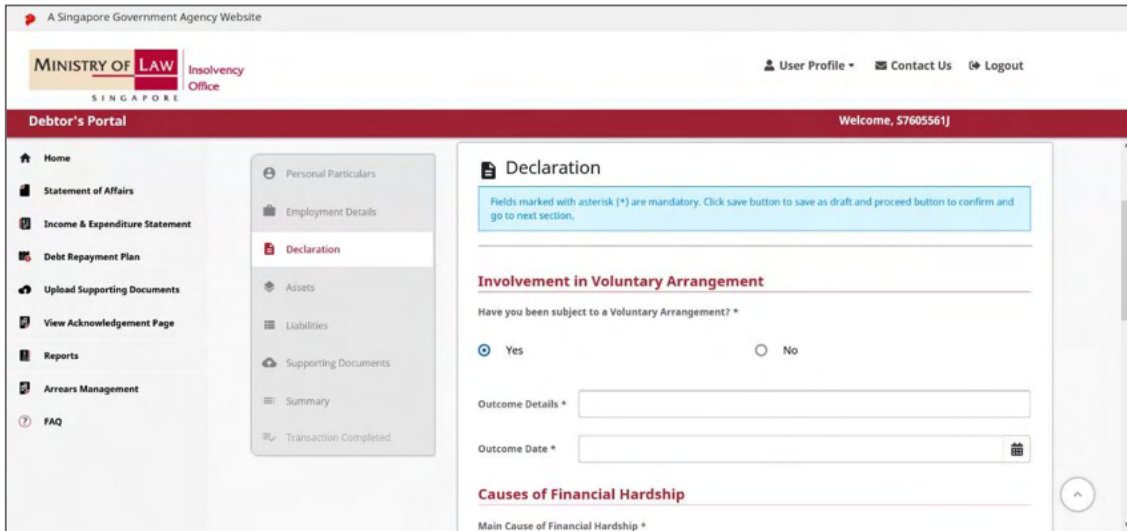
A Singapore Government Agency Website

MINISTRY OF LAW SINGAPORE Insolvency Office

User Profile ▾ Contact Us Logout

Debtor's Portal

Welcome, S7605561J

Home
Statement of Affairs
Income & Expenditure Statement
Debt Repayment Plan
Upload Supporting Documents
View Acknowledgement Page
Reports
Arrears Management
FAQ

Personal Particulars
Employment Details
Declaration
Assets
Liabilities
Supporting Documents
Summary
Transaction Completed

Declaration

Fields marked with asterisk (*) are mandatory. Click save button to save as draft and proceed button to confirm and go to next section.

Involvement in Voluntary Arrangement

Have you been subject to a Voluntary Arrangement? *

Yes No

Outcome Details *

Outcome Date *

Causes of Financial Hardship

Main Cause of Financial Hardship *